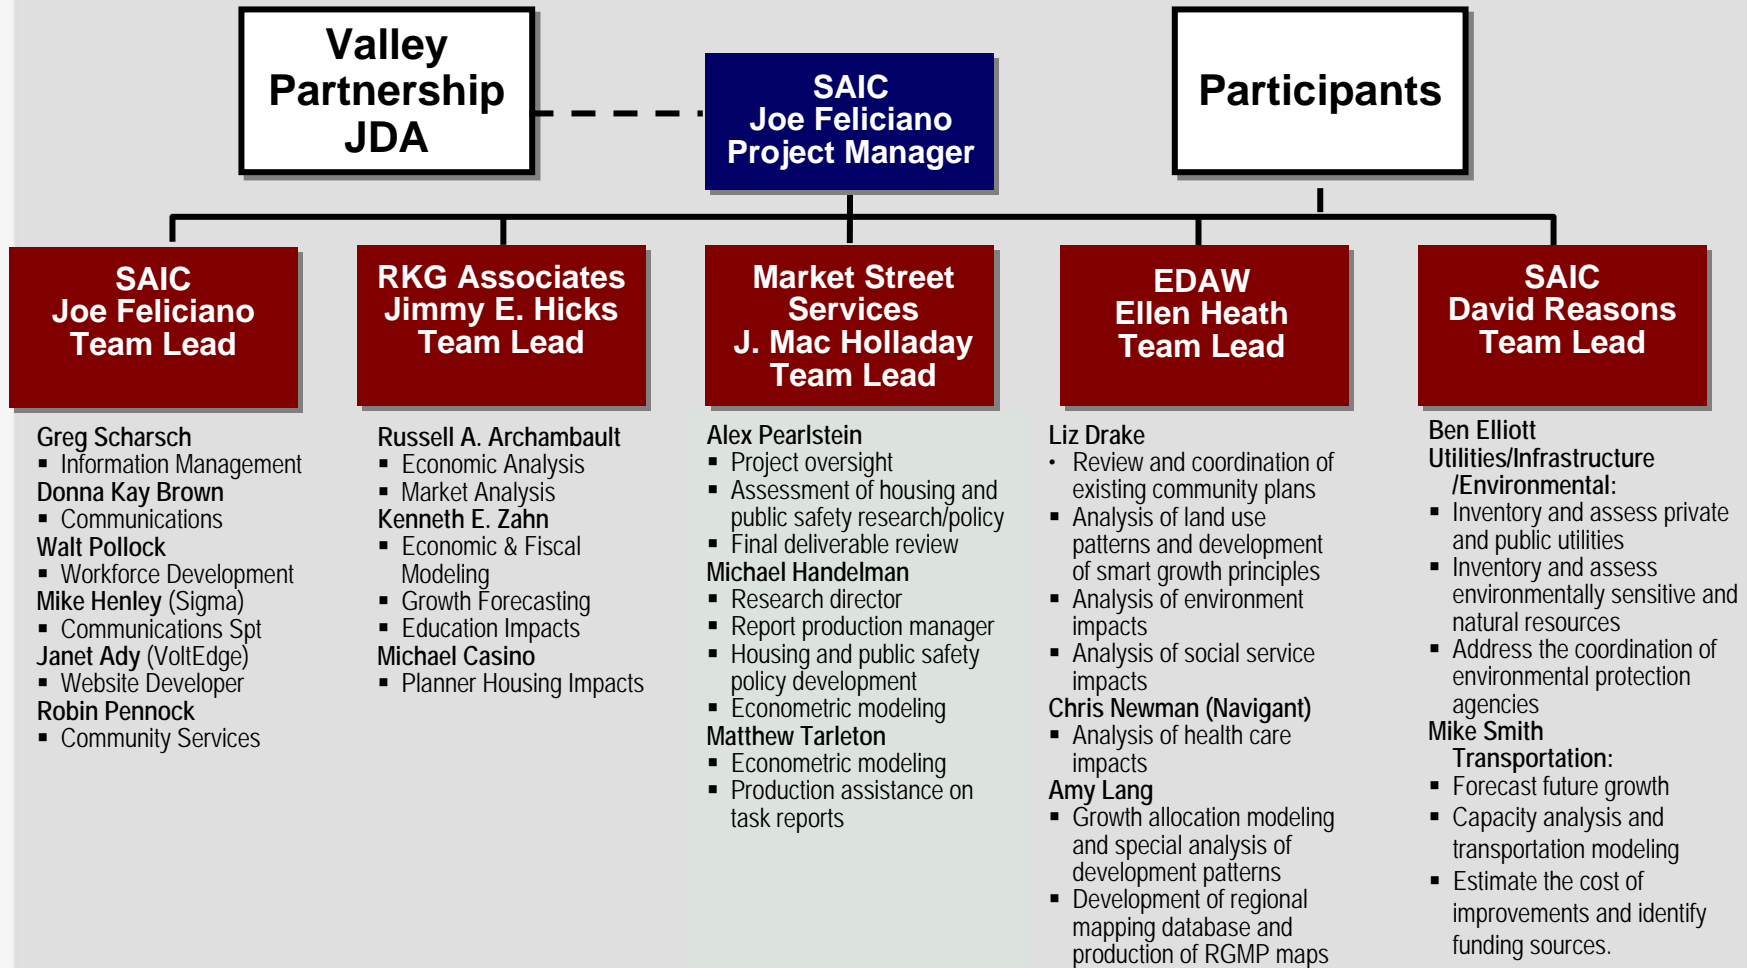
Valley Partnership JDA

SAIC
Joe Feliciano
Project Manager

Participants

SAIC
Joe Feliciano
Team Lead

Greg Scharsch
- Information Management
Donna Kay Brown
- Communications
Walt Pollock
- Workforce Development
Mike Henley (Sigma)
- Communications Spt
Janet Ady (VoltEdge)
- Website Developer
Robin Pennock
- Community Services

RKG Associates
Jimmy E. Hicks
Team Lead

Russell A. Archambault
- Economic Analysis
- Market Analysis
Kenneth E. Zahn
- Economic & Fiscal Modeling
- Growth Forecasting
- Education Impacts
Michael Casino
- Planner Housing Impacts

Market Street Services
J. Mac Holladay
Team Lead

Alex Pearlstein
- Project oversight
- Assessment of housing and public safety research/policy
- Final deliverable review
Michael Handelman
- Research director
- Report production manager
- Housing and public safety policy development
- Econometric modeling
Matthew Tarleton
- Econometric modeling
- Production assistance on task reports

EDAW
Ellen Heath
Team Lead

Liz Drake
- Review and coordination of existing community plans
- Analysis of land use patterns and development of smart growth principles
- Analysis of environment impacts
- Analysis of social service impacts
Chris Newman (Navigant)
- Analysis of health care impacts
Amy Lang
- Growth allocation modeling and special analysis of development patterns
- Development of regional mapping database and production of RGMP maps

SAIC
David Reasons
Team Lead

Ben Elliott
Utilities/Infrastructure /Environmental:
- Inventory and assess private and public utilities
- Inventory and assess environmentally sensitive and natural resources
- Address the coordination of environmental protection agencies
Mike Smith
Transportation:
- Forecast future growth
- Capacity analysis and transportation modeling
- Estimate the cost of improvements and identify funding sources.